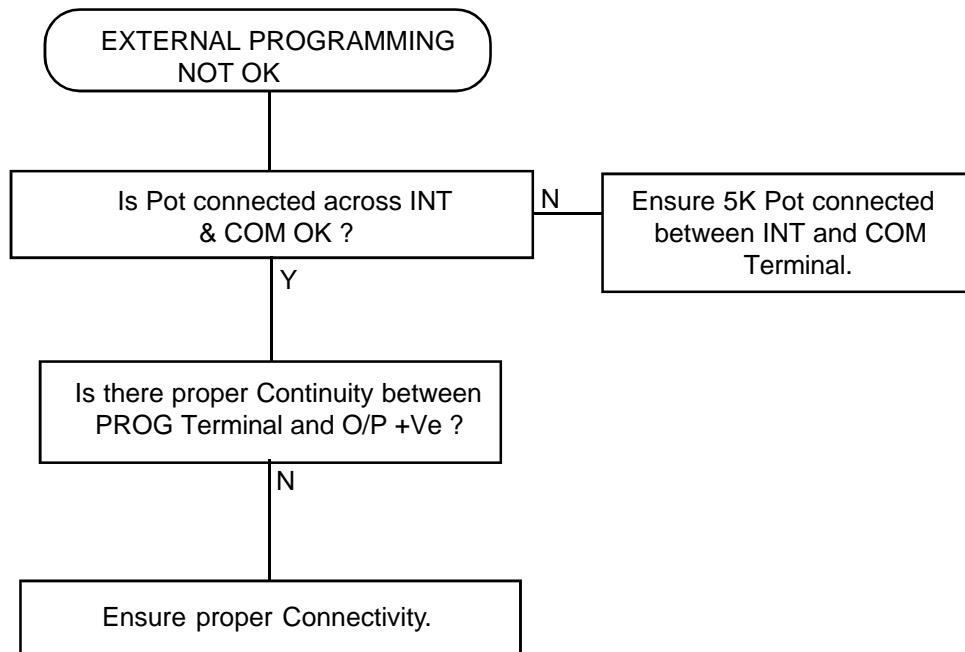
EXTERNAL PROGRAMMING NOT OK

Is Pot connected across INT & COM OK ?

N

Ensure 5K Pot connected between INT and COM Terminal.

Y

Is there proper Continuity between PROG Terminal and O/P +Ve ?

N

Ensure proper Connectivity.